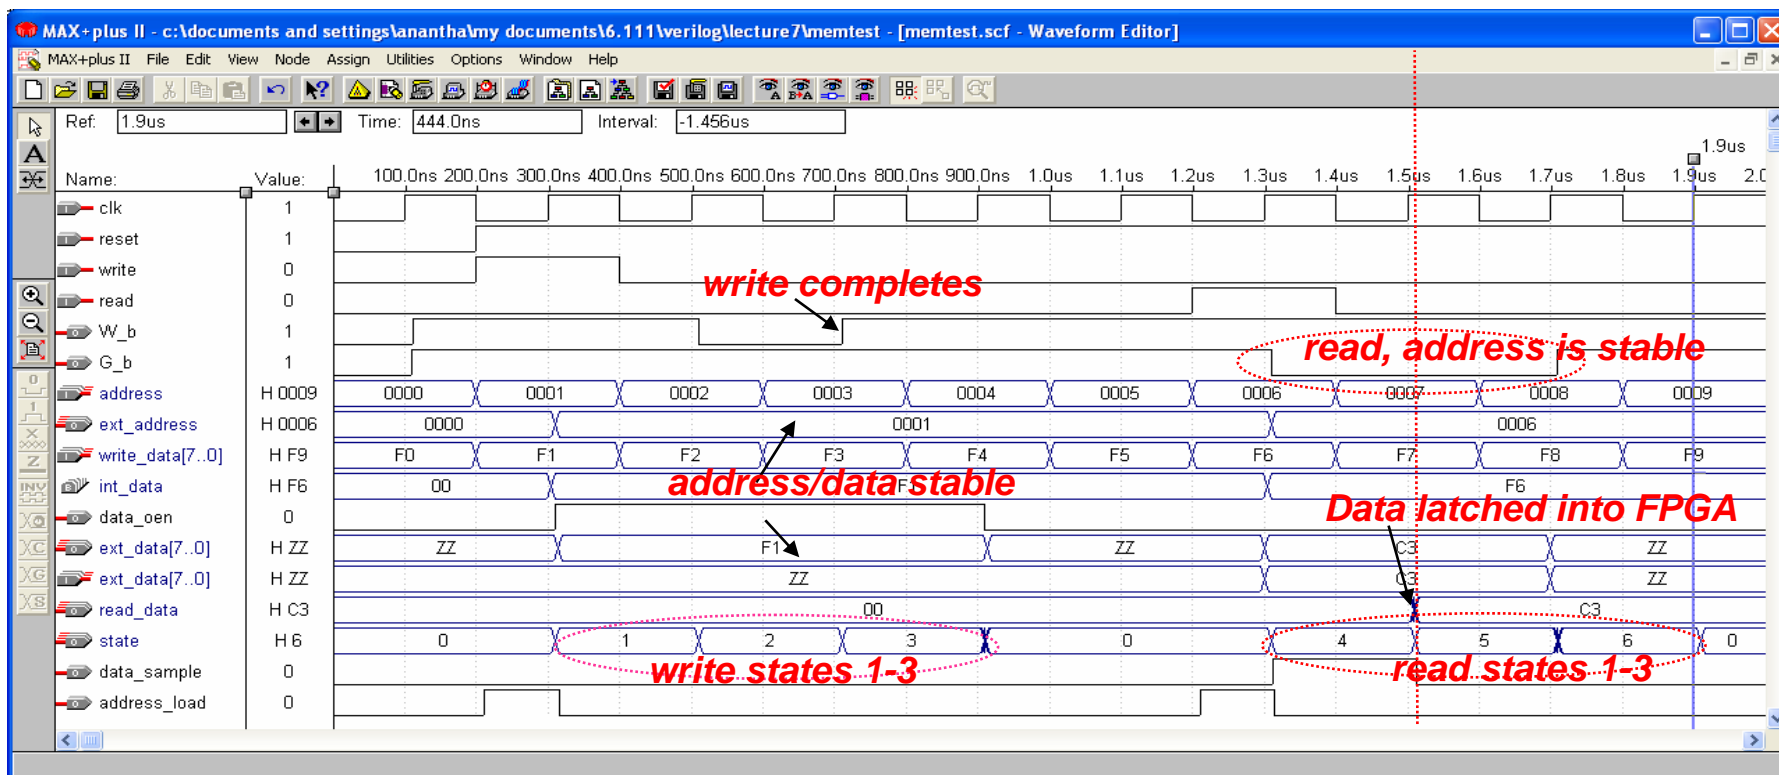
MAX+plus II - c:\documents and settings\anantha\my documents\6.111\verilog\lecture7\memtest - [memtest.scf - Waveform Editor]

MAX+plus II File Edit View Node Assign Utilities Options Window Help

Ref: 1.9us Time: 444.0ns Interval: -1.456us

1.9us

Name: Value: 100.0ns 200.0ns 300.0ns 400.0ns 500.0ns 600.0ns 700.0ns 800.0ns 900.0ns 1.0us 1.1us 1.2us 1.3us 1.4us 1.5us 1.6us 1.7us 1.8us 1.9us 2.0

| Name | Value | |
|---|---|---|
| clk | 1 | |
| reset | 1 | |
| write | 0 | |
| read | 0 | |
| W_b | 1 | |
| G_b | 1 | |
| address | H 0009 | 0000 0001 0002 0003 0004 0005 0006 0007 0008 0009 |
| ext_address | H 0006 | 0000 0001 0006 |
| write_data[7..0] | H F9 | F0 F1 F2 F3 F4 F5 F6 F7 F8 F9 |
| int_data | H F6 | 00 F F6 |
| data_oen | 0 | |
| ext_data[7..0] | H ZZ | ZZ F1 ZZ C3 ZZ |
| ext_data[7..0] | H ZZ | ZZ C3 ZZ |
| read_data | H C3 | 00 C3 |
| state | H 6 | 0 1 2 3 0 4 5 6 0 |
| data_sample | 0 | |
| address_load | 0 | |

write completes

read, address is stable

address/data stable

Data latched into FPGA

write states 1-3

read states 1-3